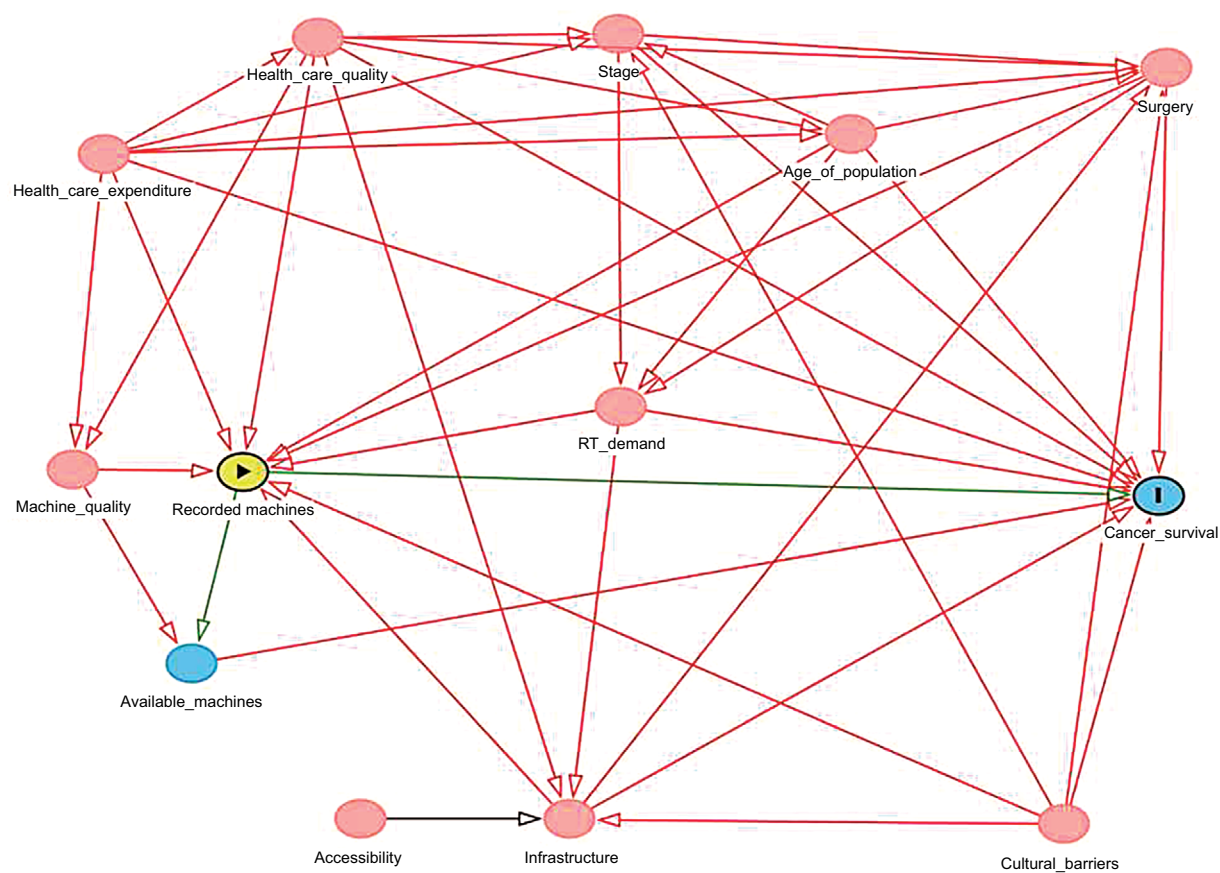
Health_care_quality

Stage

Surgery

Health_care_expenditure

Age_of_population

RT_demand

Machine_quality

Recorded machines

Cancer_survival

Available_machines

Accessibility

Infrastructure

Cultural_barriers